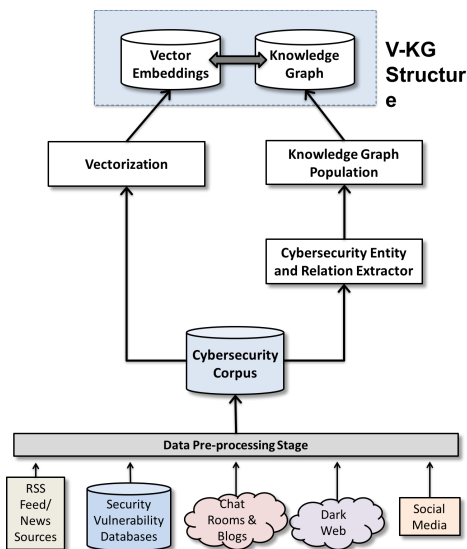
Vector Embeddings

Knowledge Graph

V-KG Structur e

Vectorization

Knowledge Graph Population

Cybersecurity Entity and Relation Extractor

Cybersecurity Corpus

Data Pre-processing Stage

RSS Feed/ News Sources

Security Vulnerability Databases

Chat Rooms & Blogs

Dark Web

Social Media